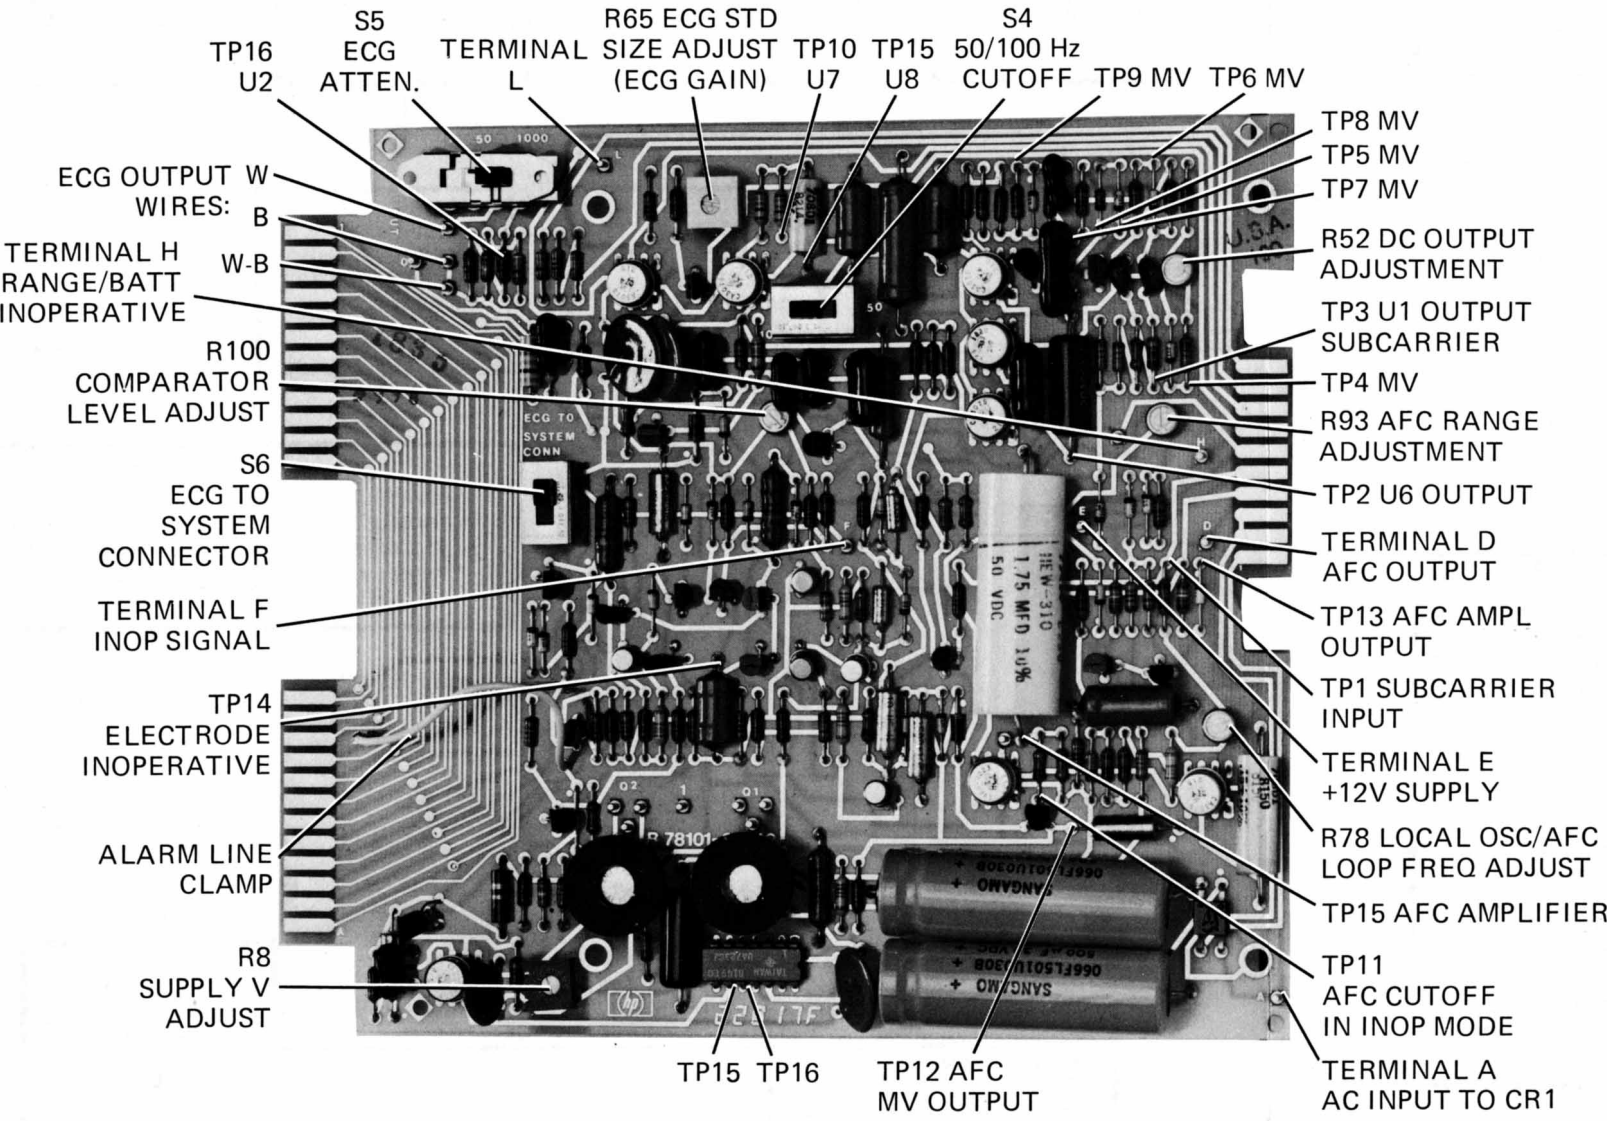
TP16 U2

S5 ECG ATTEN.

TERMINAL L

R65 ECG STD SIZE ADJUST (ECG GAIN)

TP10 U7

TP15 U8

S4 50/100 Hz CUTOFF

TP9 MV

TP6 MV

TP8 MV

TP5 MV

TP7 MV

R52 DC OUTPUT ADJUSTMENT

TP3 U1 OUTPUT SUBCARRIER

TP4 MV

R93 AFC RANGE ADJUSTMENT

TP2 U6 OUTPUT

TERMINAL D AFC OUTPUT

TP13 AFC AMPL OUTPUT

TP1 SUBCARRIER INPUT

TERMINAL E +12V SUPPLY

R78 LOCAL OSC/AFC LOOP FREQ ADJUST

TP15 AFC AMPLIFIER

TP11 AFC CUTOFF IN INOP MODE

TERMINAL A AC INPUT TO CR1

TP12 AFC MV OUTPUT

TP15 TP16

R8 SUPPLY V ADJUST

ALARM LINE CLAMP

TP14 ELECTRODE INOPERATIVE

TERMINAL F INOP SIGNAL

S6 ECG TO SYSTEM CONNECTOR

R100 COMPARATOR LEVEL ADJUST

TERMINAL H RANGE/BATT INOPERATIVE

ECG OUTPUT WIRES: W B W-B

50 1000

ECG TO SYSTEM CONN

50

HEW-310 1.75 MFD 10% 50 VDC

SANGAMO

Q2 1 Q1

B 78101-

U.S.A.

R150